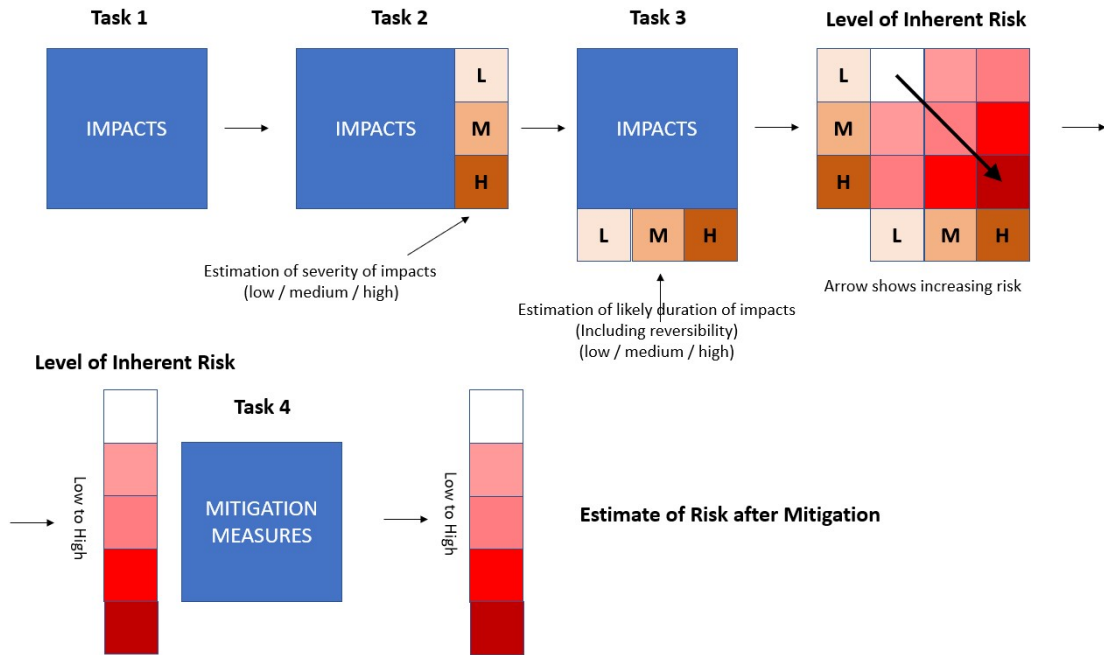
Task 1

IMPACTS

Task 2

IMPACTS

L
M
H

Estimation of severity of impacts
(low / medium / high)

Task 3

IMPACTS

L M H

Estimation of likely duration of impacts
(Including reversibility)
(low / medium / high)

Level of Inherent Risk

L
M
H

L M H

Arrow shows increasing risk

Level of Inherent Risk

Low to High

Task 4

MITIGATION MEASURES

Low to High

Estimate of Risk after Mitigation